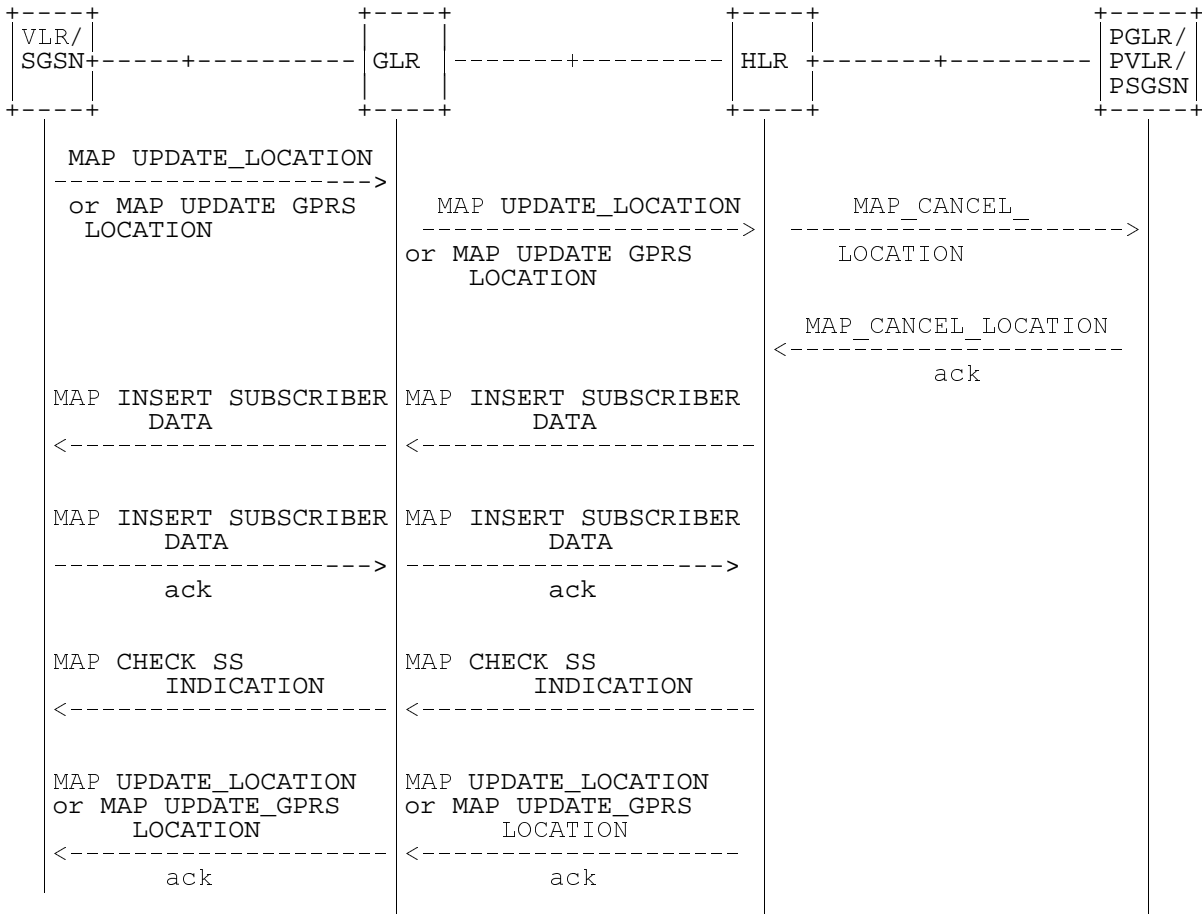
VLR/ SGSN

GLR

HLR

PGLR/ PVLR/ PSGSN

MAP UPDATE_LOCATION or MAP UPDATE GPRS LOCATION

MAP UPDATE_LOCATION or MAP UPDATE GPRS LOCATION

MAP_CANCEL_ LOCATION

MAP_CANCEL_LOCATION ack

MAP INSERT SUBSCRIBER DATA

MAP INSERT SUBSCRIBER DATA

MAP INSERT SUBSCRIBER DATA ack

MAP INSERT SUBSCRIBER DATA ack

MAP CHECK SS INDICATION

MAP CHECK SS INDICATION

MAP UPDATE_LOCATION or MAP UPDATE_GPRS LOCATION ack

MAP UPDATE_LOCATION or MAP UPDATE_GPRS LOCATION ack